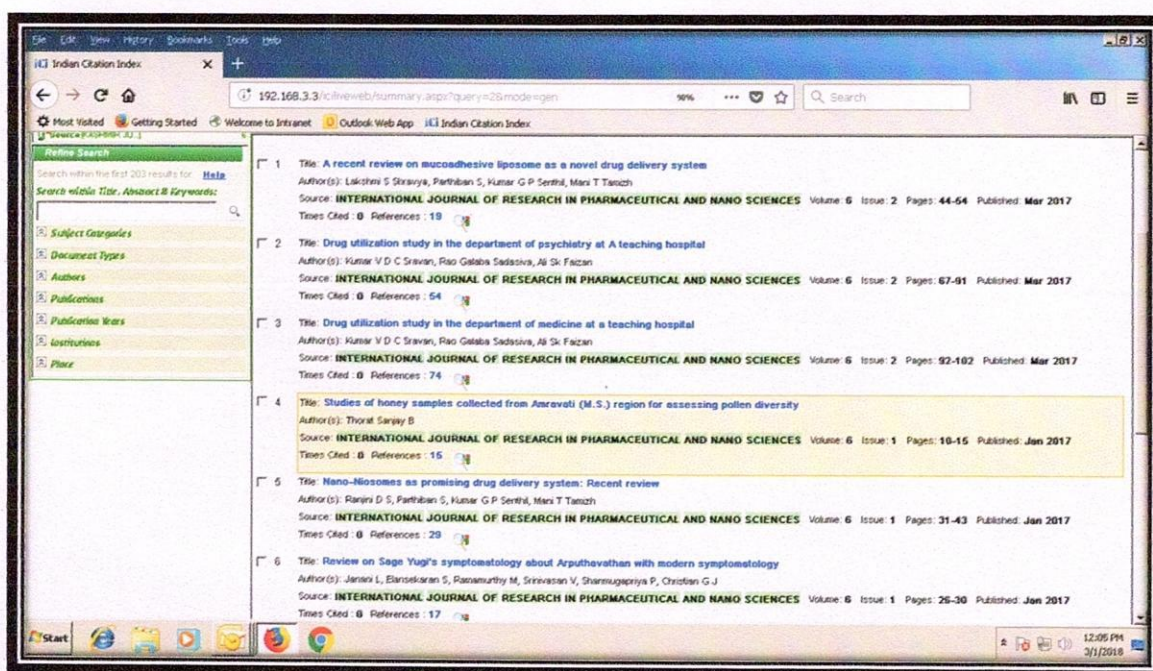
File Edit View History Bookmarks Tools Help

ICI Indian Citation Index

192.168.3.3/iciliveweb/summary.aspx?query=2&mode=gen 90% Search

Most Visited Getting Started Welcome to Intranet Outlook Web App ICI Indian Citation Index

Refine Search

Search within the first 203 results for: Help

Search within Title, Abstract & Keywords:

Subject Categories
Document Types
Authors
Publications
Publication Years
Institutions
Place

1 Title: A recent review on mucoadhesive liposome as a novel drug delivery system
Author(s): Lakshmi S Sravya, Parthiban S, Kumar G P Senthil, Mani T Tamizh
Source: INTERNATIONAL JOURNAL OF RESEARCH IN PHARMACEUTICAL AND NANO SCIENCES Volume: 6 Issue: 2 Pages: 44-54 Published: Mar 2017
Times Cited : 0 References : 19

2 Title: Drug utilization study in the department of psychiatry at A teaching hospital
Author(s): Kumar V D C Sravan, Rao Galaba Sadasiva, Ali Sk Faizan
Source: INTERNATIONAL JOURNAL OF RESEARCH IN PHARMACEUTICAL AND NANO SCIENCES Volume: 6 Issue: 2 Pages: 67-91 Published: Mar 2017
Times Cited : 0 References : 54

3 Title: Drug utilization study in the department of medicine at a teaching hospital
Author(s): Kumar V D C Sravan, Rao Galaba Sadasiva, Ali Sk Faizan
Source: INTERNATIONAL JOURNAL OF RESEARCH IN PHARMACEUTICAL AND NANO SCIENCES Volume: 6 Issue: 2 Pages: 92-102 Published: Mar 2017
Times Cited : 0 References : 74

4 Title: Studies of honey samples collected from Amravati (M.S.) region for assessing pollen diversity
Author(s): Thorat Sanjay B
Source: INTERNATIONAL JOURNAL OF RESEARCH IN PHARMACEUTICAL AND NANO SCIENCES Volume: 6 Issue: 1 Pages: 10-15 Published: Jan 2017
Times Cited : 0 References : 15

5 Title: Nano-Niosomes as promising drug delivery system: Recent review
Author(s): Ranjini D S, Parthiban S, Kumar G P Senthil, Mani T Tamizh
Source: INTERNATIONAL JOURNAL OF RESEARCH IN PHARMACEUTICAL AND NANO SCIENCES Volume: 6 Issue: 1 Pages: 31-43 Published: Jan 2017
Times Cited : 0 References : 29

6 Title: Review on Sage Yugi's symptomatology about Arputhavathan with modern symptomatology
Author(s): Janani L, Elansekaran S, Ramamurthy M, Srinivasan V, Shanmugapriya P, Christian G J
Source: INTERNATIONAL JOURNAL OF RESEARCH IN PHARMACEUTICAL AND NANO SCIENCES Volume: 6 Issue: 1 Pages: 26-30 Published: Jan 2017
Times Cited : 0 References : 17

Start

12:05 PM
3/1/2018